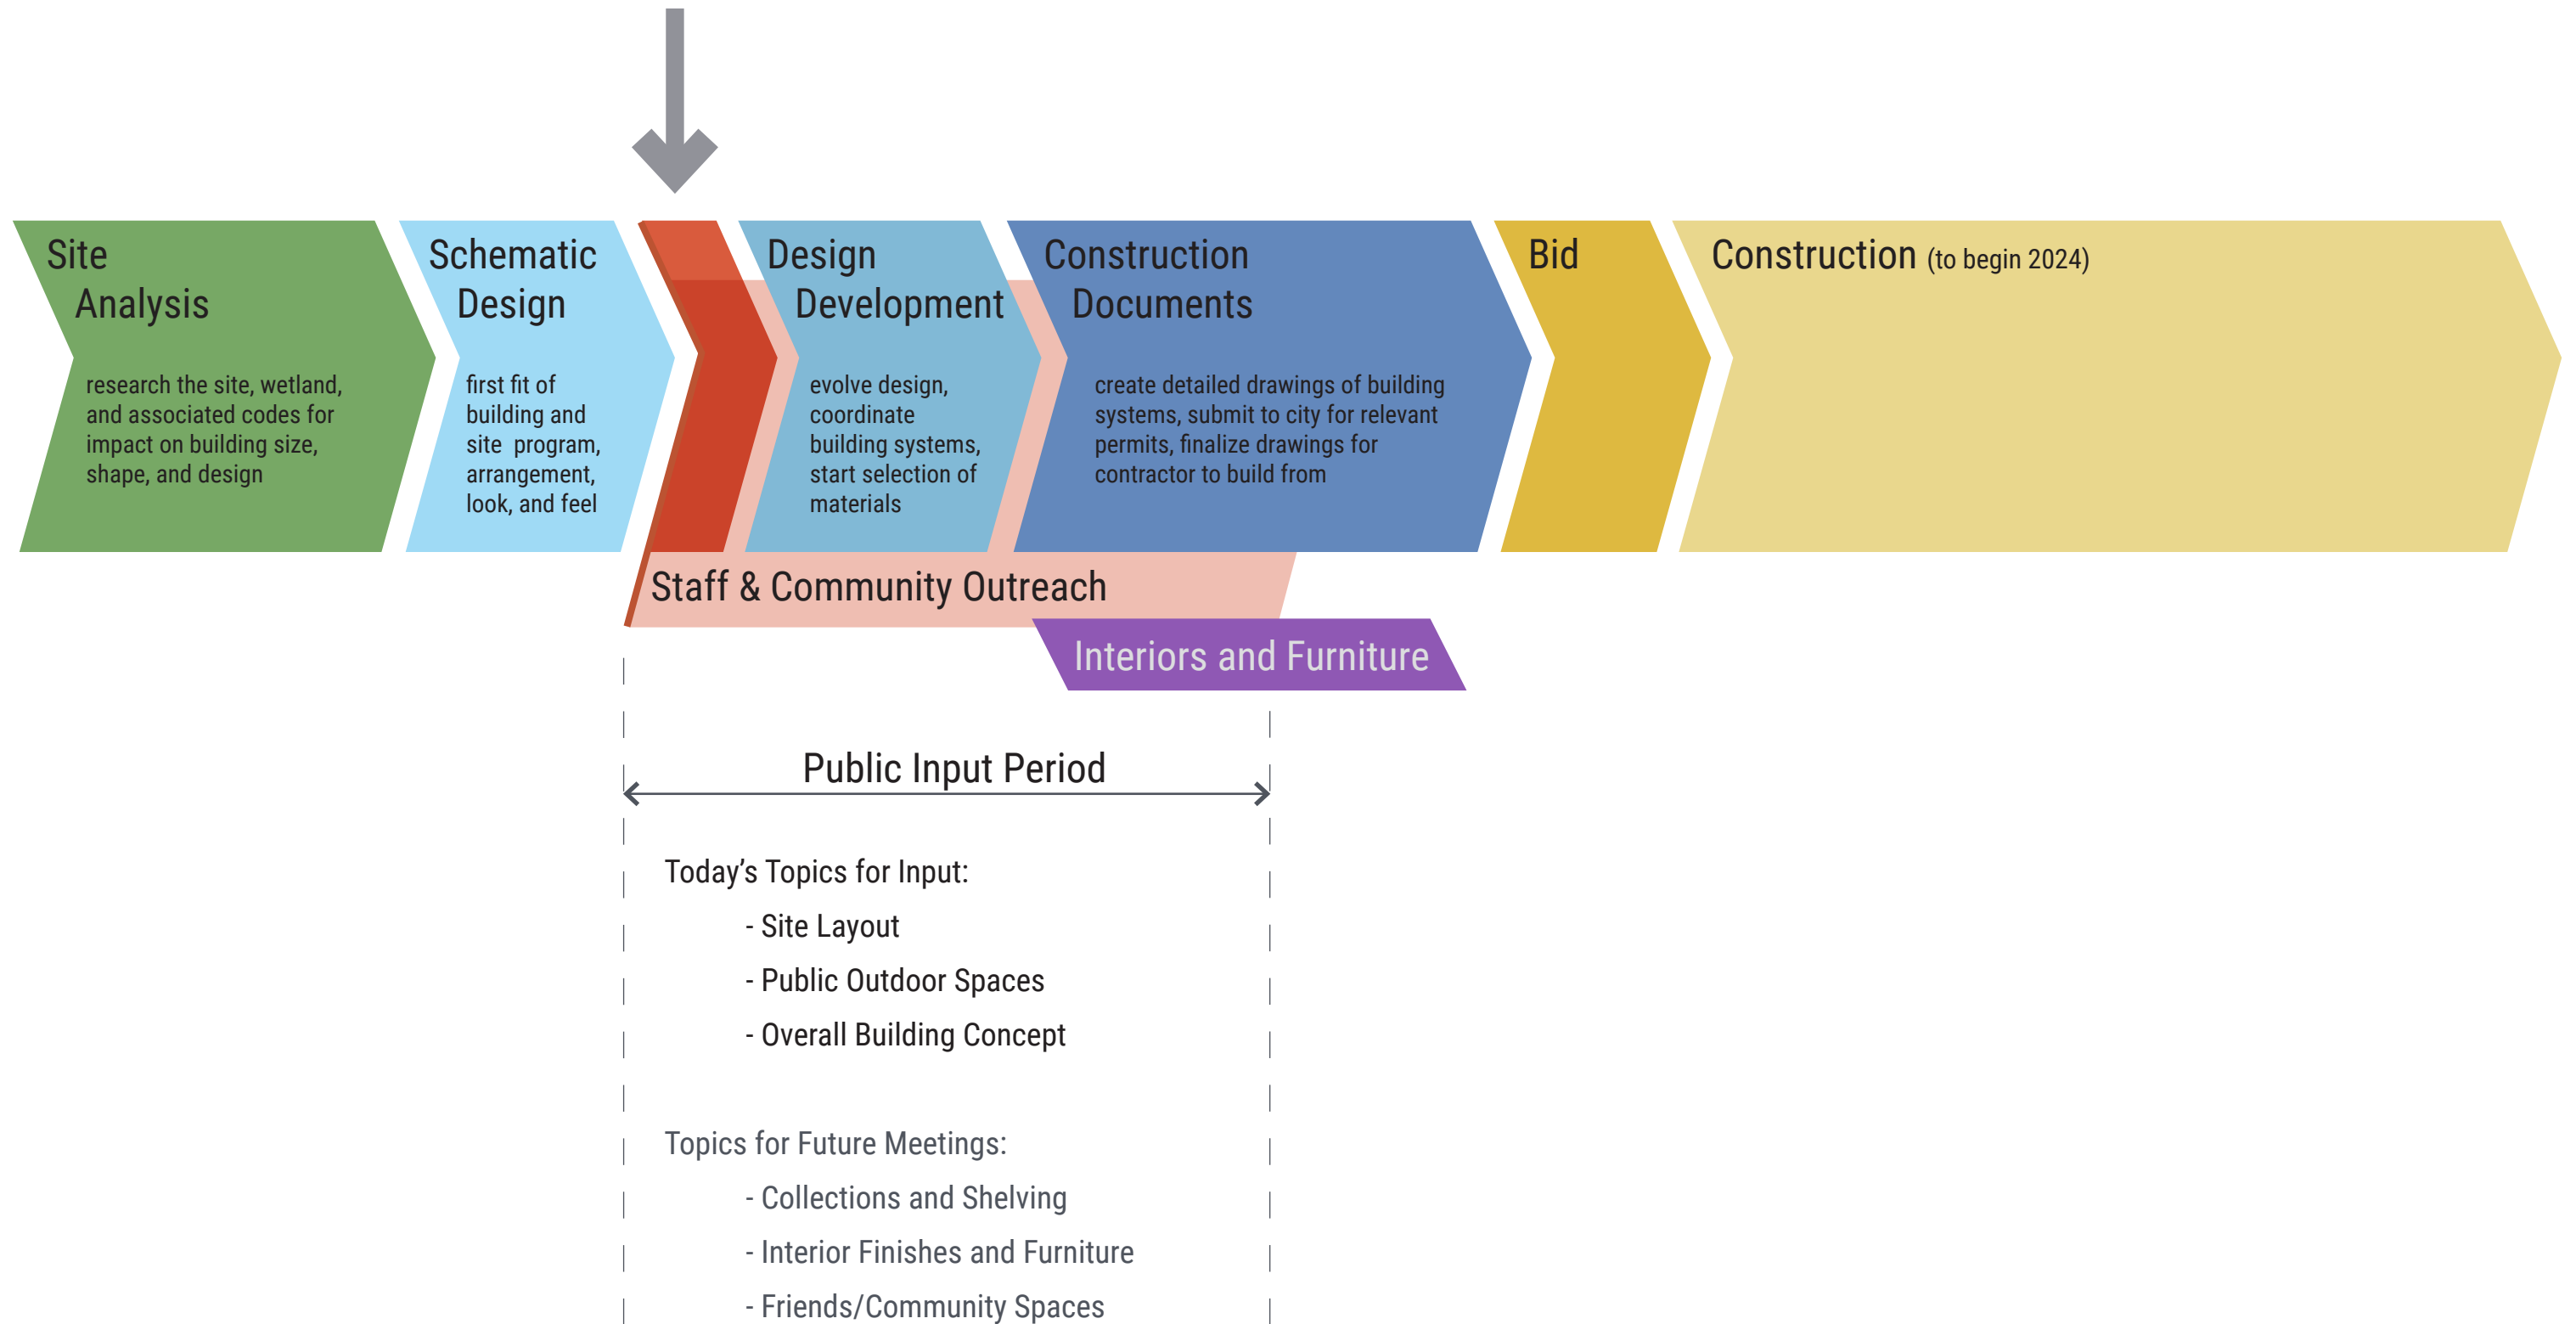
Site Analysis

research the site, wetland, and associated codes for impact on building size, shape, and design

Schematic Design

first fit of building and site program, arrangement, look, and feel

Design Development

evolve design, coordinate building systems, start selection of materials

Construction Documents

create detailed drawings of building systems, submit to city for relevant permits, finalize drawings for contractor to build from

Bid

Construction (to begin 2024)

Staff & Community Outreach

Interiors and Furniture

Public Input Period

Today's Topics for Input:

- Site Layout

- Public Outdoor Spaces

- Overall Building Concept

Topics for Future Meetings:

- Collections and Shelving

- Interior Finishes and Furniture

- Friends/Community Spaces